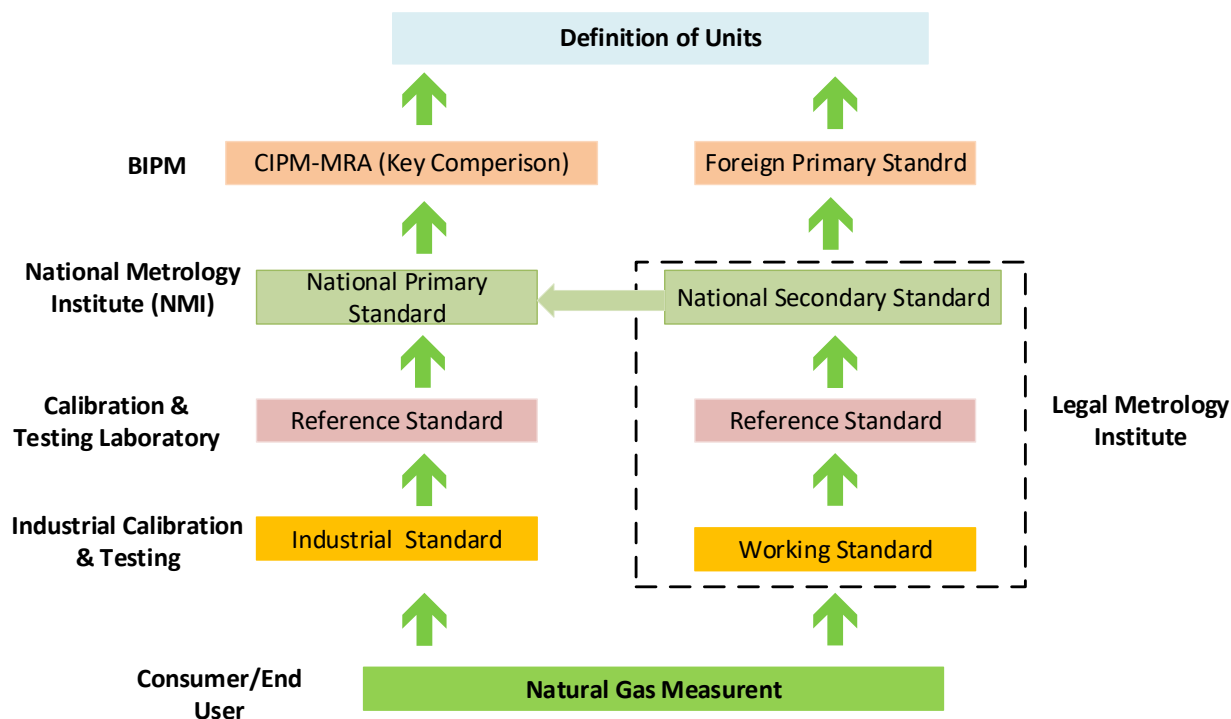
Definition of Units

BIPM

CIPM-MRA (Key Comperison)

Foreign Primary Standrd

National Metrology Institute (NMI)

National Primary Standard

National Secondary Standard

Calibration & Testing Laboratory

Reference Standard

Reference Standard

Legal Metrology Institute

Industrial Calibration & Testing

Industrial Standard

Working Standard

Consumer/End User

Natural Gas Measurent